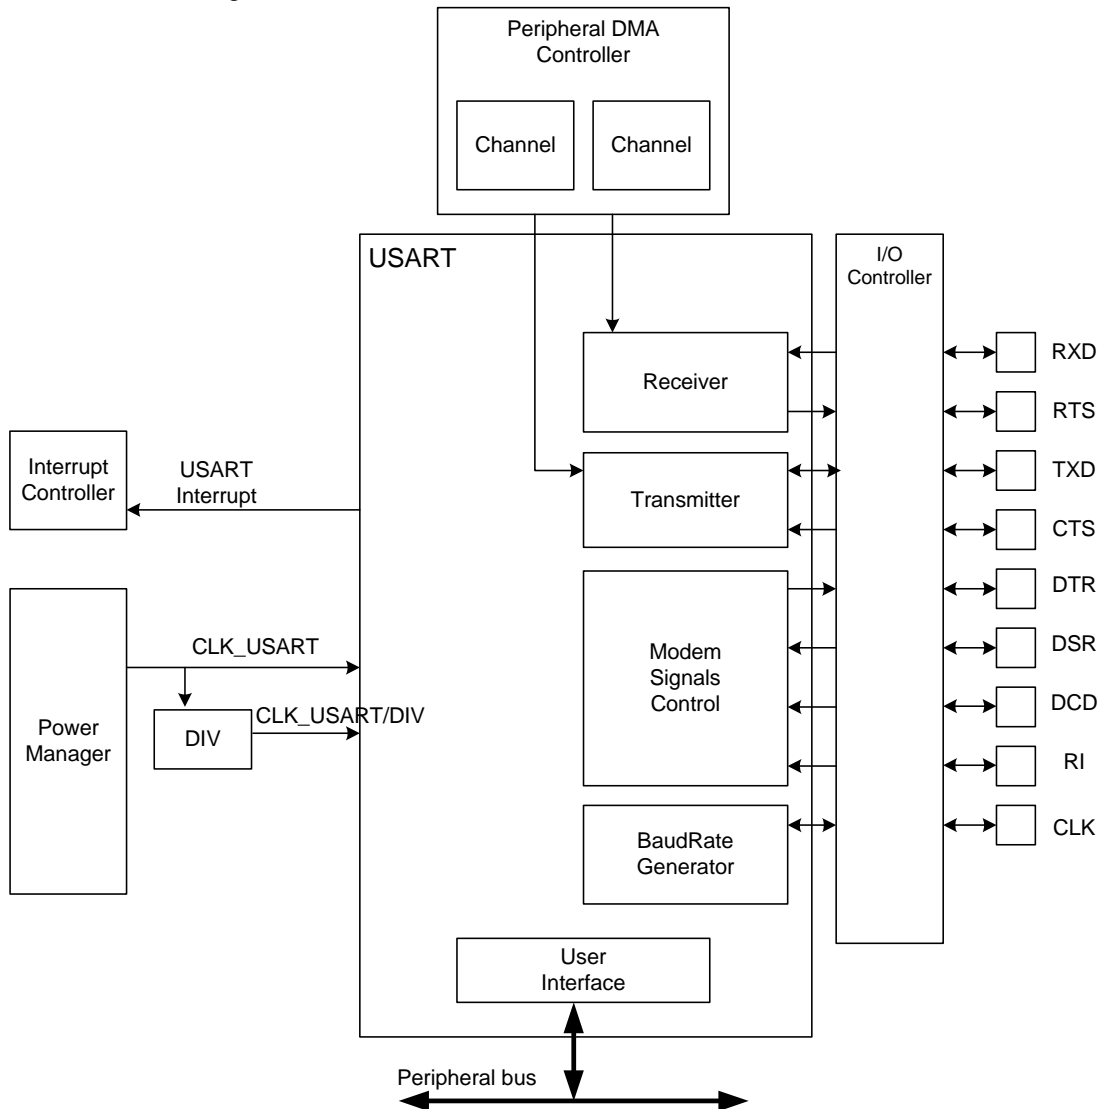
Peripheral DMA Controller

Channel

Channel

USART

I/O Controller

Receiver

RXD

RTS

Interrupt Controller

USART Interrupt

Transmitter

TXD

CTS

DTR

Power Manager

CLK_USART

DIV

CLK_USART/DIV

Modem Signals Control

DSR

DCD

RI

BaudRate Generator

CLK

User Interface

Peripheral bus